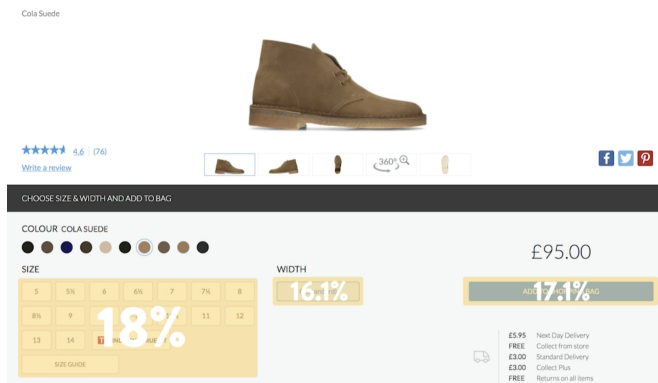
Cola Suede

4.6 (76)

Write a review

360°

CHOOSE SIZE & WIDTH AND ADD TO BAG

COLOUR COLA SUEDE

£95.00

SIZE

5 | 5½ | 6 | 6½ | 7 | 7½ | 8
8½ | 9 | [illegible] | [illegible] | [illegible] | 11 | 12
13 | 14 | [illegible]

SIZE GUIDE

18%

WIDTH

16.1%

ADD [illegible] BAG

17.1%

£5.95 Next Day Delivery
FREE Collect from store
£3.00 Standard Delivery
£3.00 Collect Plus
FREE Returns on all items